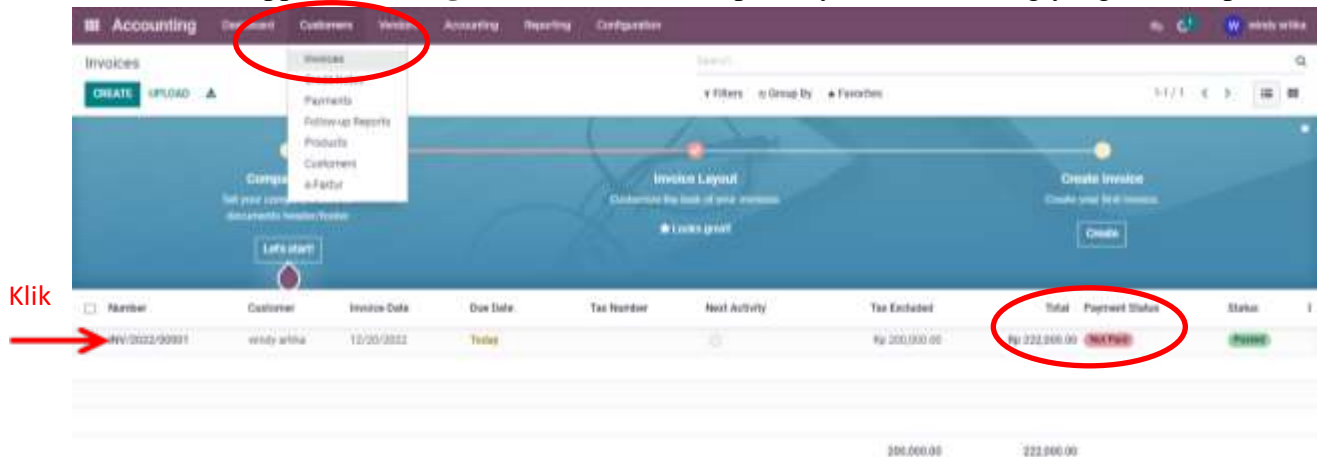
Accounting Dashboard Customers Vendors Accounting Reporting Configuration

windy arlika

Invoices

CREATE UPLOAD

Invoices
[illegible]
Payments
Follow-up Reports
Products
Customers
e-Faktur

Search...

Filters Group By Favorites

1-1 / 1

Compa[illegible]
Set your company's data for documents header/footer
Let's start!

Invoice Layout
Customize the look of your invoices
Looks great!

Create Invoice
Create your first invoice
Create

Klik

| Number | Customer | Invoice Date | Due Date | Tax Number | Next Activity | Tax Excluded | Total | Payment Status | Status |
|---|---|---|---|---|---|---|---|---|---|
| INV/2022/00001 | windy arlika | 12/20/2022 | Today | | | Rp 200,000.00 | Rp 222,000.00 | Not Paid | Posted |
| | | | | | | 200,000.00 | 222,000.00 | | |